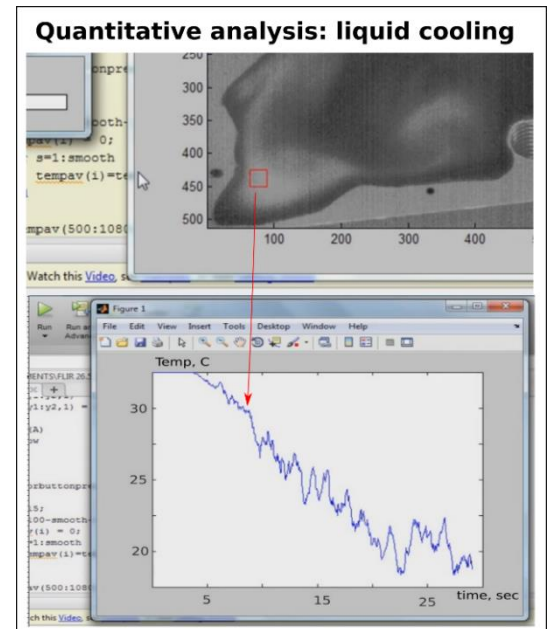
Quantitative analysis: liquid cooling

onpre
ooth-
pav(i) 0;
s=1:smooth
tempav(i)=te
mpav(500:108
Watch this Video, s

250
300
350
400
450
500
100 200 300 400

Run
Run and Advance

RENTS\FLIR 26.3
1:y2,1) =
(A)
w
rbuttonpre
15;
100-smooth-
r(i) = 0;
=1:smooth
empav(i)=te
av(500:108
ch this Video, s

Figure 1
File Edit View Insert Tools Desktop Window Help

Temp, C
30
25
20
5 10 15 20 25
time, sec